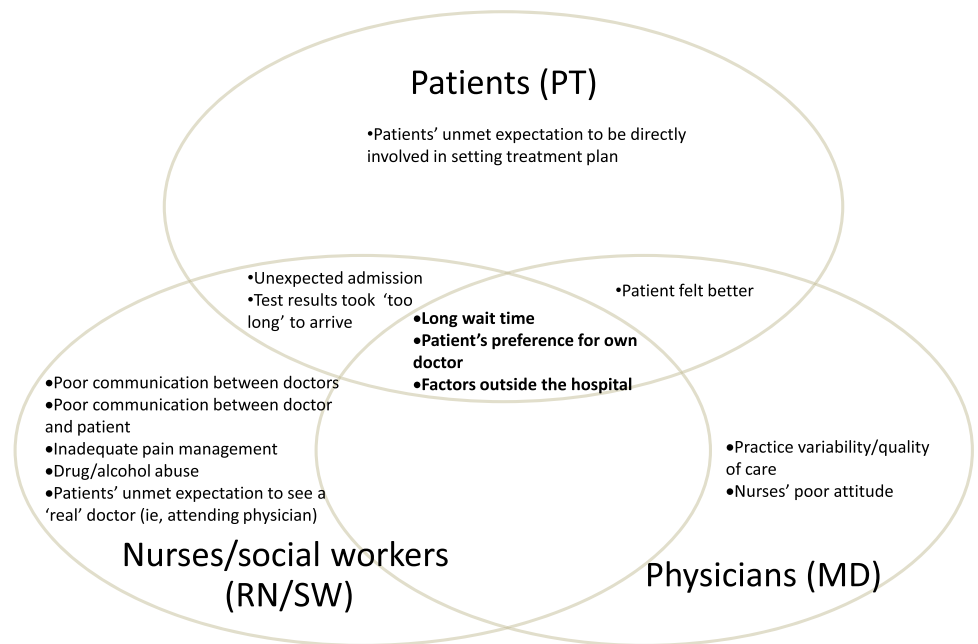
Patients (PT)

•Patients' unmet expectation to be directly involved in setting treatment plan

•Unexpected admission
•Test results took 'too long' to arrive

•Patient felt better

•Long wait time
•Patient's preference for own doctor
•Factors outside the hospital

•Poor communication between doctors
•Poor communication between doctor and patient
•Inadequate pain management
•Drug/alcohol abuse
•Patients' unmet expectation to see a 'real' doctor (ie, attending physician)

•Practice variability/quality of care
•Nurses' poor attitude

Nurses/social workers (RN/SW)

Physicians (MD)